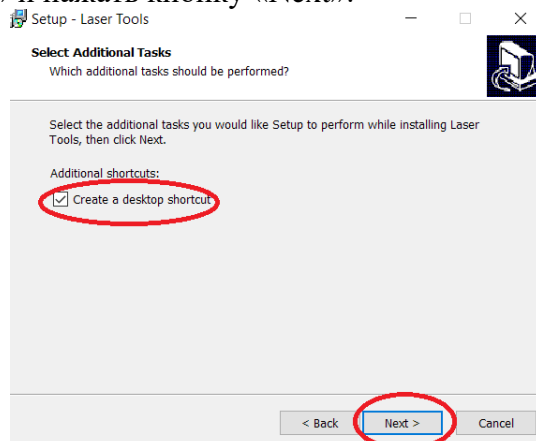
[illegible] нажать кнопку «Next».

Setup - Laser Tools

Select Additional Tasks
Which additional tasks should be performed?

Select the additional tasks you would like Setup to perform while installing Laser Tools, then click Next.

Additional shortcuts:

Create a desktop shortcut

< Back
Next >
Cancel